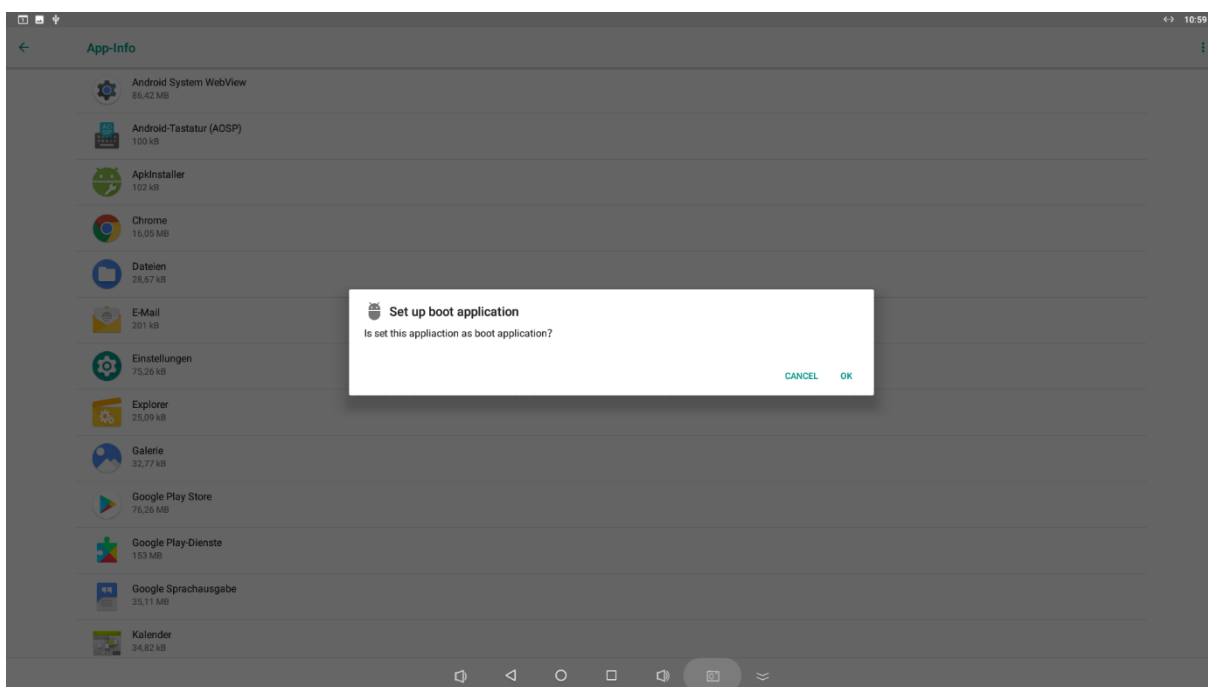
10:59

App-Info

Android System WebView
86,42 MB

Android-Tastatur (AOSP)
100 kB

ApkInstaller
102 kB

Chrome
16,05 MB

Dateien
28,67 kB

E-Mail
201 kB

Einstellungen
75,26 kB

Explorer
25,09 kB

Galerie
32,77 kB

Google Play Store
76,26 MB

Google Play-Dienste
153 MB

Google Sprachausgabe
35,11 MB

Kalender
34,82 kB

Set up boot application
Is set this appliaction as boot application?

CANCEL OK